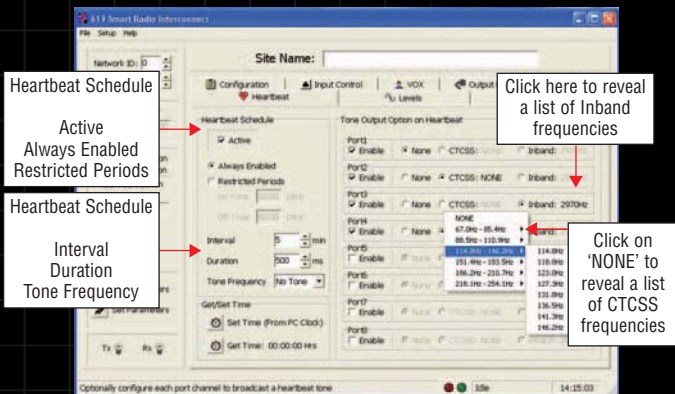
619 Smart Radio Interconnect
File Setup Help

Network ID: 0

Site Name:

Configuration | Input Control | VOX | Output
Heartbeat | Levels

Heartbeat Schedule

Active
Always Enabled
Restricted Periods

Heartbeat Schedule

Interval
Duration
Tone Frequency

Click here to reveal a list of Inband frequencies

Click on 'NONE' to reveal a list of CTCSS frequencies

Heartbeat Schedule
Active
Always Enabled
Restricted Periods
On Time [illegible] Hrs
Off Time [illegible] Hrs

Interval 5 min
Duration 500 ms
Tone Frequency No Tone

Get/Set Time
Set Time (From PC Clock)
Get Time: 00:00:00 Hrs

Set Parameters

Tx Rx

Tone Output Option on Heartbeat
Port1
Enable None CTCSS: Inband:
Port2
Enable None CTCSS: NONE Inband:
Port3
Enable None CTCSS: Inband: 2970Hz
Port4
Enable None
Port5
Enable
Port6
Enable
Port7
Enable
Port8
Enable

NONE
67.0Hz - 85.4Hz
88.5Hz - 110.9Hz
114.8Hz - 146.2Hz
151.4Hz - 183.5Hz
186.2Hz - 210.7Hz
218.1Hz - 254.1Hz

114.8Hz
118.8Hz
123.0Hz
127.3Hz
131.8Hz
136.5Hz
141.3Hz
146.2Hz

Optionally configure each port channel to broadcast a heartbeat tone
Idle
14:15:03